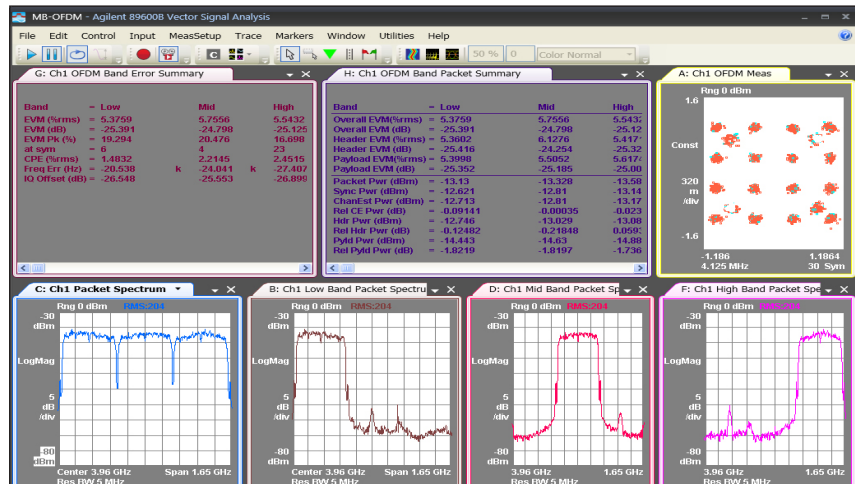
MB-OFDM - Agilent 89600B Vector Signal Analysis

File Edit Control Input MeasSetup Trace Markers Window Utilities Help

50 % 0 Color Normal

G: Ch1 OFDM Band Error Summary

| Band | = Low | Mid | High |
|---|---|---|---|
| EVM (%rms) | = 5.3759 | 5.7556 | 5.5432 |
| EVM (dB) | = -25.391 | -24.798 | -25.125 |
| EVM Pk (%) | = 19.294 | 20.476 | 16.698 |
| at sym | = 6 | 4 | 23 |
| CPE (%rms) | = 1.4832 | 2.2145 | 2.4515 |
| Freq Err (Hz) | = -20.538 k | -24.041 k | -27.407 |
| IQ Offset (dB) | = -26.548 | -25.553 | -26.899 |

H: Ch1 OFDM Band Packet Summary

| Band | = Low | Mid | High |
|---|---|---|---|
| Overall EVM(%rms) | = 5.3759 | 5.7556 | 5.543 |
| Overall EVM (dB) | = -25.391 | -24.798 | -25.12 |
| Header EVM(%rms) | = 5.3602 | 6.1276 | 5.417 |
| Header EVM (dB) | = -25.416 | -24.254 | -25.32 |
| Payload EVM(%rms) | = 5.3998 | 5.5052 | 5.617 |
| Payload EVM (dB) | = -25.352 | -25.185 | -25.00 |
| Packet Pwr (dBm) | = -13.13 | -13.328 | -13.58 |
| Sync Pwr (dBm) | = -12.621 | -12.81 | -13.14 |
| ChanEst Pwr (dBm) | = -12.713 | -12.81 | -13.17 |
| Rel CE Pwr (dB) | = -0.09141 | -0.00035 | -0.023 |
| Hdr Pwr (dBm) | = -12.746 | -13.029 | -13.08 |
| Rel Hdr Pwr (dB) | = -0.12482 | -0.21848 | 0.059 |
| Pyld Pwr (dBm) | = -14.443 | -14.63 | -14.88 |
| Rel Pyld Pwr (dB) | = -1.8219 | -1.8197 | -1.736 |

A: Ch1 OFDM Meas
Rng 0 dBm
1.6
Const
320 m /div
-1.6
-1.186 1.1864
4.125 MHz 30 Sym

C: Ch1 Packet Spectrum
Rng 0 dBm RMS:204
-30 dBm
LogMag
5 dB /div
-80 dBm
Center 3.96 GHz Span 1.65 GHz
Res BW 5 MHz

B: Ch1 Low Band Packet Spectru
Rng 0 dBm RMS:204
-30 dBm
LogMag
5 dB /div
-80 dBm
Center 3.96 GHz Span 1.65 GHz
Res BW 5 MHz

D: Ch1 Mid Band Packet Sp
Rng 0 dBm RMS:204
-30 dBm
LogMag
5 dB /div
-80 dBm
3.96 GHz 1.65 GHz
Res BW 5 MHz

F: Ch1 High Band Packet Spe
Rng 0 dBm RMS:204
-30 dBm
LogMag
5 dB /div
-80 dBm
3.96 GHz 1.65 GHz
Res BW 5 MHz